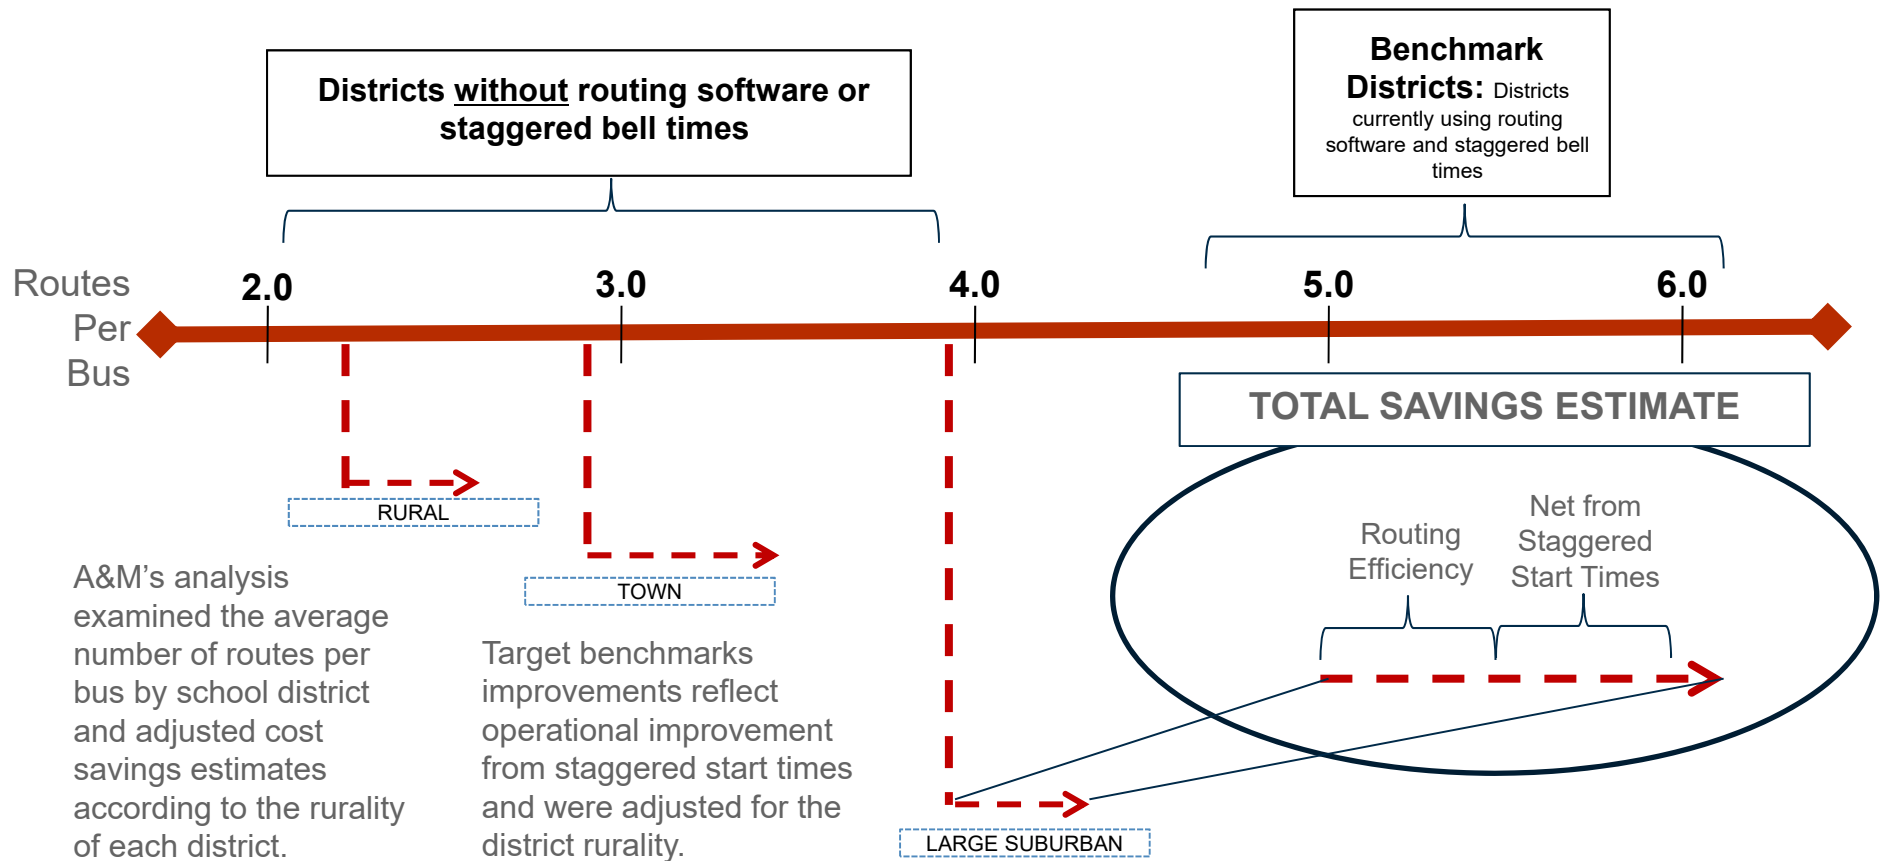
Districts without routing software or staggered bell times

Benchmark Districts: Districts currently using routing software and staggered bell times

Routes Per Bus

2.0

3.0

4.0

5.0

6.0

TOTAL SAVINGS ESTIMATE

RURAL

TOWN

LARGE SUBURBAN

Routing Efficiency

Net from Staggered Start Times

A&M's analysis examined the average number of routes per bus by school district and adjusted cost savings estimates according to the rurality of each district.

Target benchmarks improvements reflect operational improvement from staggered start times and were adjusted for the district rurality.